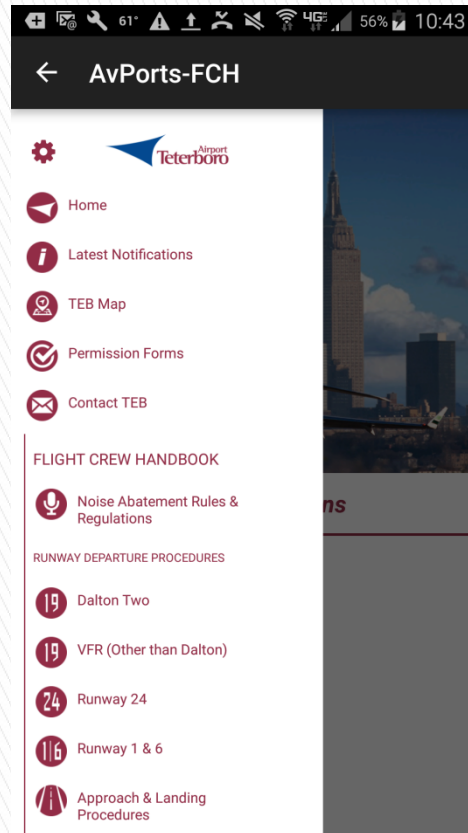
61° 4G 56% 10:43

AvPorts-FCH

Airport Teterboro

Home

Latest Notifications

TEB Map

Permission Forms

Contact TEB

FLIGHT CREW HANDBOOK

Noise Abatement Rules & Regulations

ns

RUNWAY DEPARTURE PROCEDURES

19 Dalton Two

19 VFR (Other than Dalton)

24 Runway 24

1|6 Runway 1 & 6

Approach & Landing Procedures